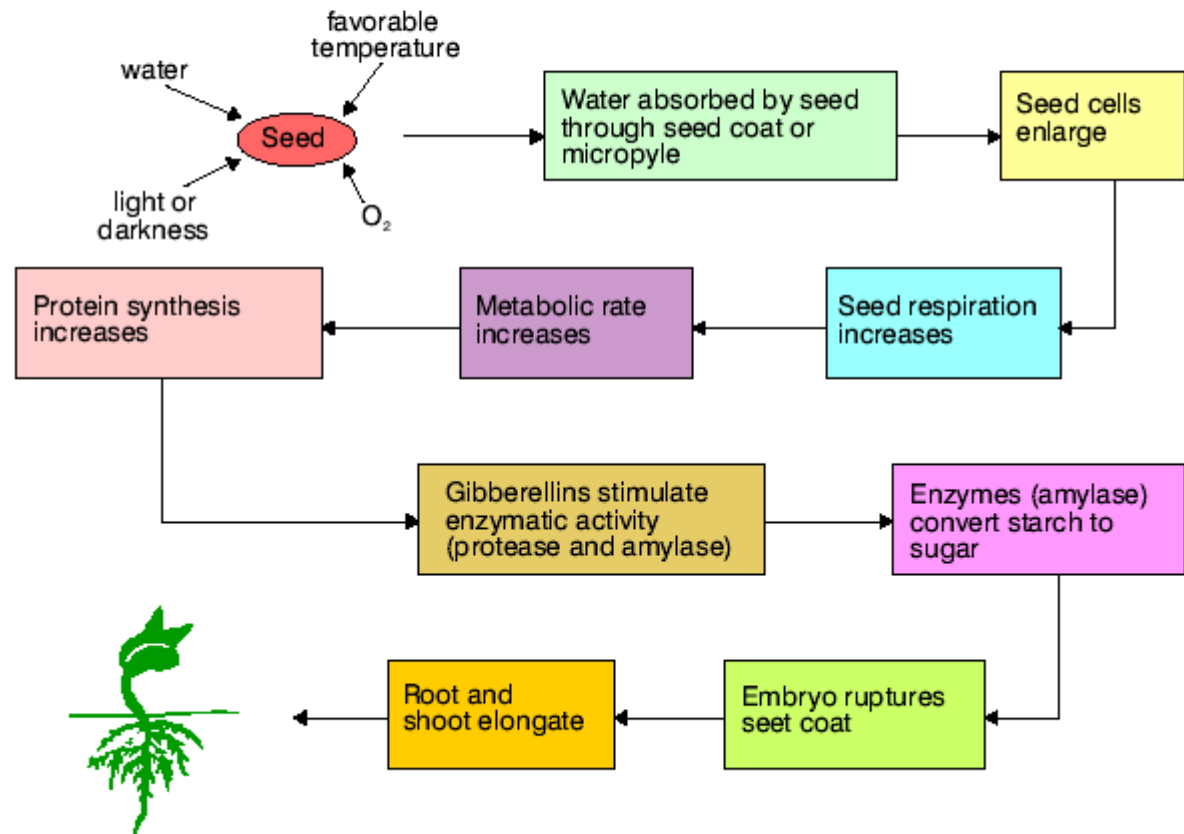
water

favorable temperature

Seed

light or darkness

$O_2$

Water absorbed by seed through seed coat or micropyle

Seed cells enlarge

Seed respiration increases

Metabolic rate increases

Protein synthesis increases

Gibberellins stimulate enzymatic activity (protease and amylase)

Enzymes (amylase) convert starch to sugar

Embryo ruptures seet coat

Root and shoot elongate